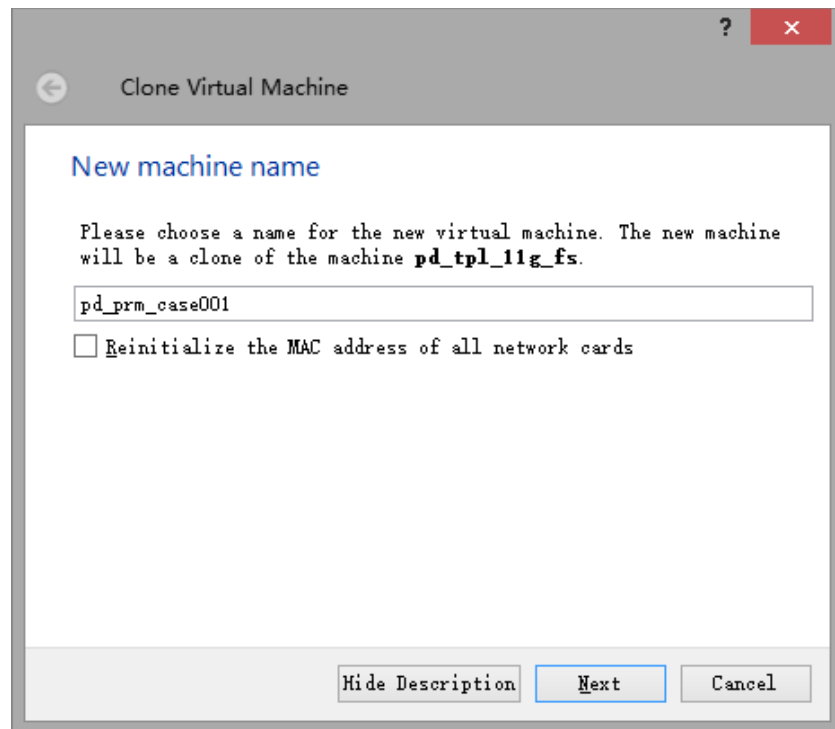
?

×

Clone Virtual Machine

New machine name

Please choose a name for the new virtual machine. The new machine will be a clone of the machine **pd_tpl_11g_fs**.

pd_prm_case001

Reinitialize the MAC address of all network cards

Hide Description

Next

Cancel